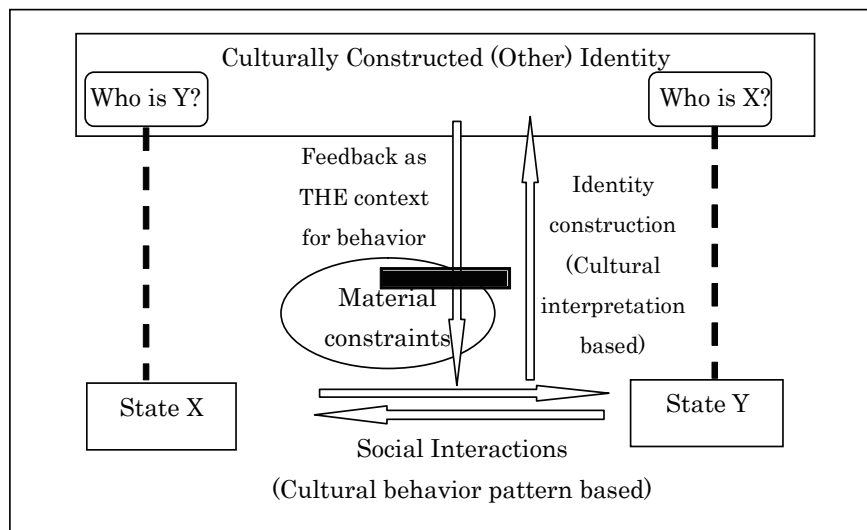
Culturally Constructed (Other) Identity

Who is Y?

Who is X?

Feedback as THE context for behavior

Identity construction (Cultural interpretation based)

Material constraints

State X

State Y

Social Interactions

(Cultural behavior pattern based)